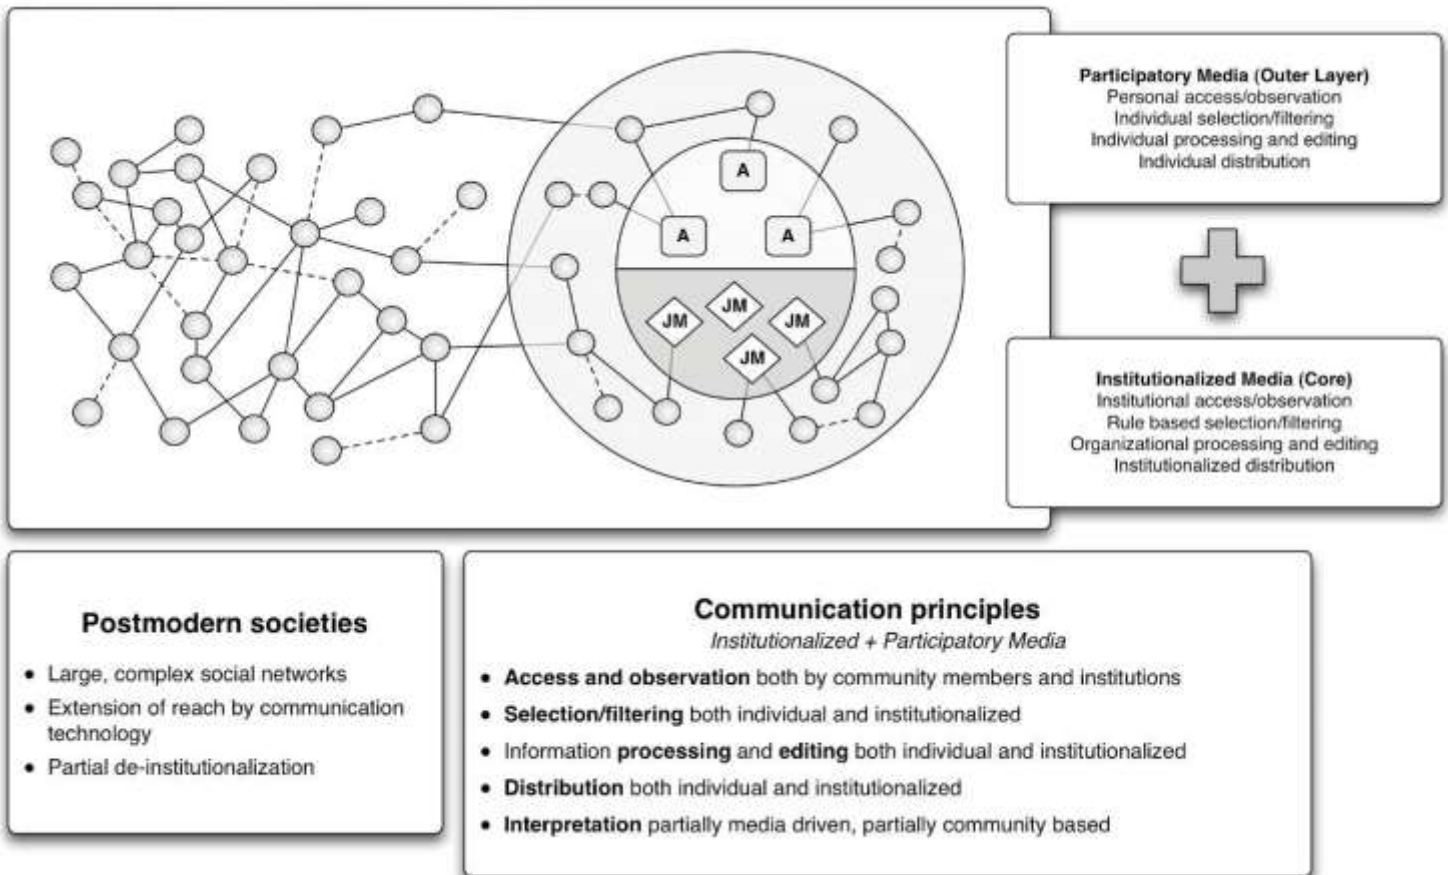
A

A

A

JM

JM

JM

JM

Participatory Media (Outer Layer)
Personal access/observation
Individual selection/filtering
Individual processing and editing
Individual distribution

Institutionalized Media (Core)
Institutional access/observation
Rule based selection/filtering
Organizational processing and editing
Institutionalized distribution

Postmodern societies

- Large, complex social networks
- Extension of reach by communication technology
- Partial de-institutionalization

Communication principles
*Institutionalized + Participatory Media*

- **Access and observation** both by community members and institutions
- **Selection/filtering** both individual and institutionalized
- Information **processing** and **editing** both individual and institutionalized
- **Distribution** both individual and institutionalized
- **Interpretation** partially media driven, partially community based